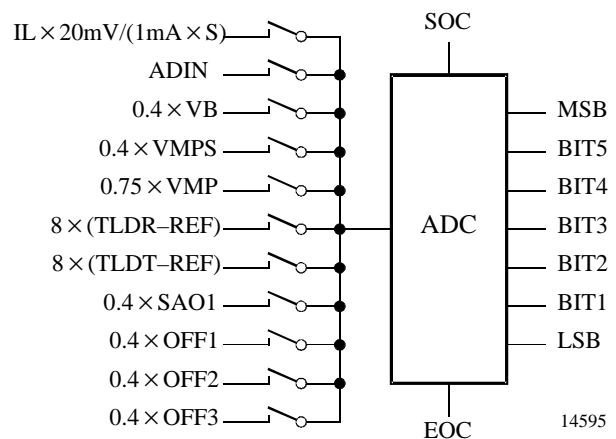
$IL \times 20mV/(1mA \times S)$
ADIN
$0.4 \times VB$
$0.4 \times VMPS$
$0.75 \times VMP$
$8 \times (TLDR–REF)$
$8 \times (TLDT–REF)$
$0.4 \times SAO1$
$0.4 \times OFF1$
$0.4 \times OFF2$
$0.4 \times OFF3$

SOC
ADC
EOC

MSB
BIT5
BIT4
BIT3
BIT2
BIT1
LSB

14595